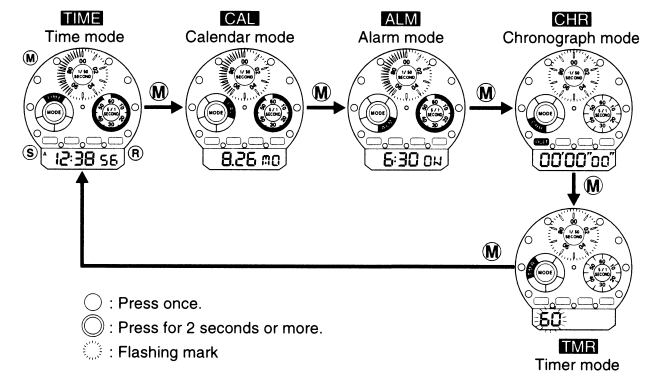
TIME
Time mode

CAL
Calendar mode

ALM
Alarm mode

CHR
Chronograph mode

M

MODE

1/20 SECOND

1/1 SECOND

S

R

12:38 56

M

8.26 MO

M

6:30 ON

M

00'00"00

M

M

60

TMR
Timer mode

: Press once.

: Press for 2 seconds or more.

: Flashing mark